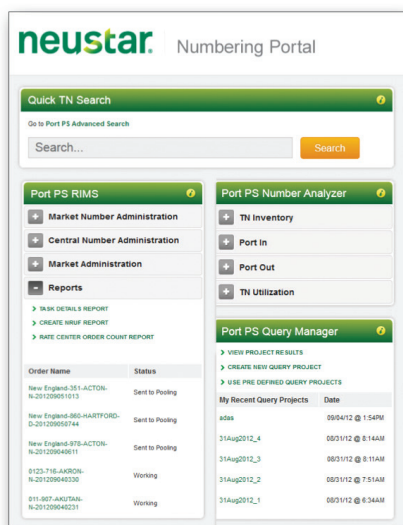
neustar. Numbering Portal

Quick TN Search

Go to Port PS Advanced Search

Search...

Search

Port PS RIMS

+ Market Number Administration

+ Central Number Administration

+ Market Administration

− Reports

> TASK DETAILS REPORT

> CREATE NRUF REPORT

> RATE CENTER ORDER COUNT REPORT

| Order Name | Status |
|---|---|
| New England-351-ACTON-N-201209051013 | Sent to Pooling |
| New England-860-HARTFORD-D-201209050744 | Sent to Pooling |
| New England-978-ACTON-N-201209040611 | Sent to Pooling |
| 0123-716-AKRON-N-201209040330 | Working |
| 011-907-AKUTAN-N-201209040231 | Working |

Port PS Number Analyzer

+ TN Inventory

+ Port In

+ Port Out

+ TN Utilization

Port PS Query Manager

> VIEW PROJECT RESULTS

> CREATE NEW QUERY PROJECT

> USE PRE DEFINED QUERY PROJECTS

| My Recent Query Projects | Date |
|---|---|
| adas | 09/04/12 @ 1:54PM |
| 31Aug2012_4 | 08/31/12 @ 8:14AM |
| 31Aug2012_3 | 08/31/12 @ 8:11AM |
| 31Aug2012_2 | 08/31/12 @ 7:51AM |
| 31Aug2012_1 | 08/31/12 @ 6:34AM |